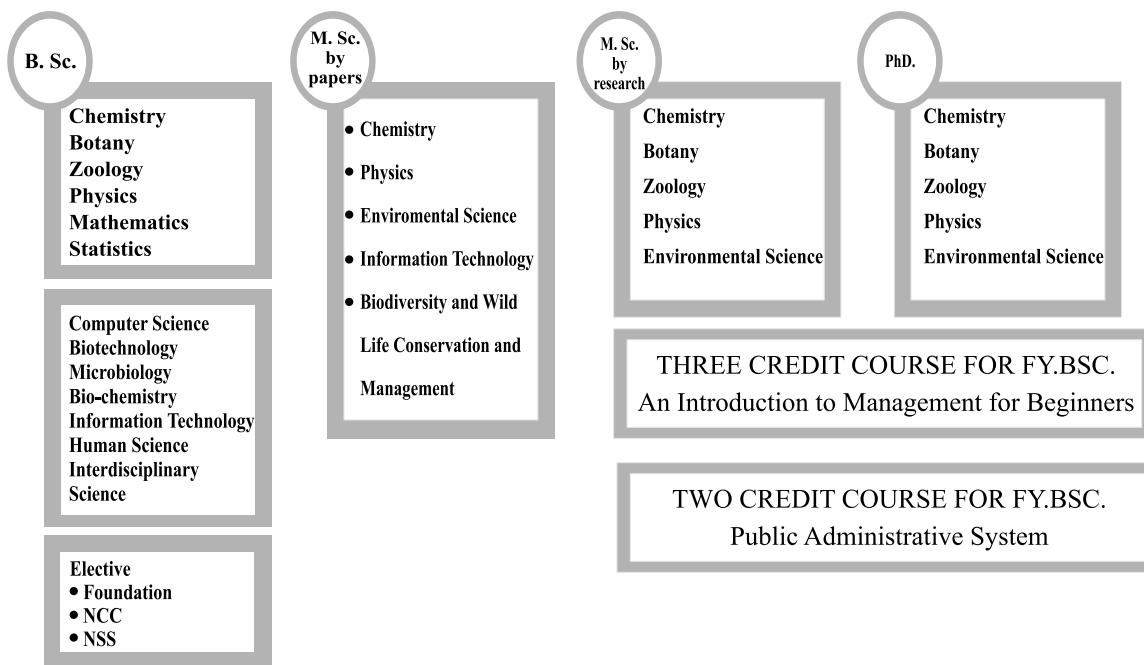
B. Sc.

Chemistry
Botany
Zoology
Physics
Mathematics
Statistics

Computer Science
Biotechnology
Microbiology
Bio-chemistry
Information Technology
Human Science
Interdisciplinary Science

Elective
• Foundation
• NCC
• NSS

M. Sc. by papers

• Chemistry
• Physics
• Enviromental Science
• Information Technology
• Biodiversity and Wild Life Conservation and Management

M. Sc. by research

Chemistry
Botany
Zoology
Physics
Environmental Science

PhD.

Chemistry
Botany
Zoology
Physics
Environmental Science

THREE CREDIT COURSE FOR FY.BSC.
An Introduction to Management for Beginners

TWO CREDIT COURSE FOR FY.BSC.
Public Administrative System